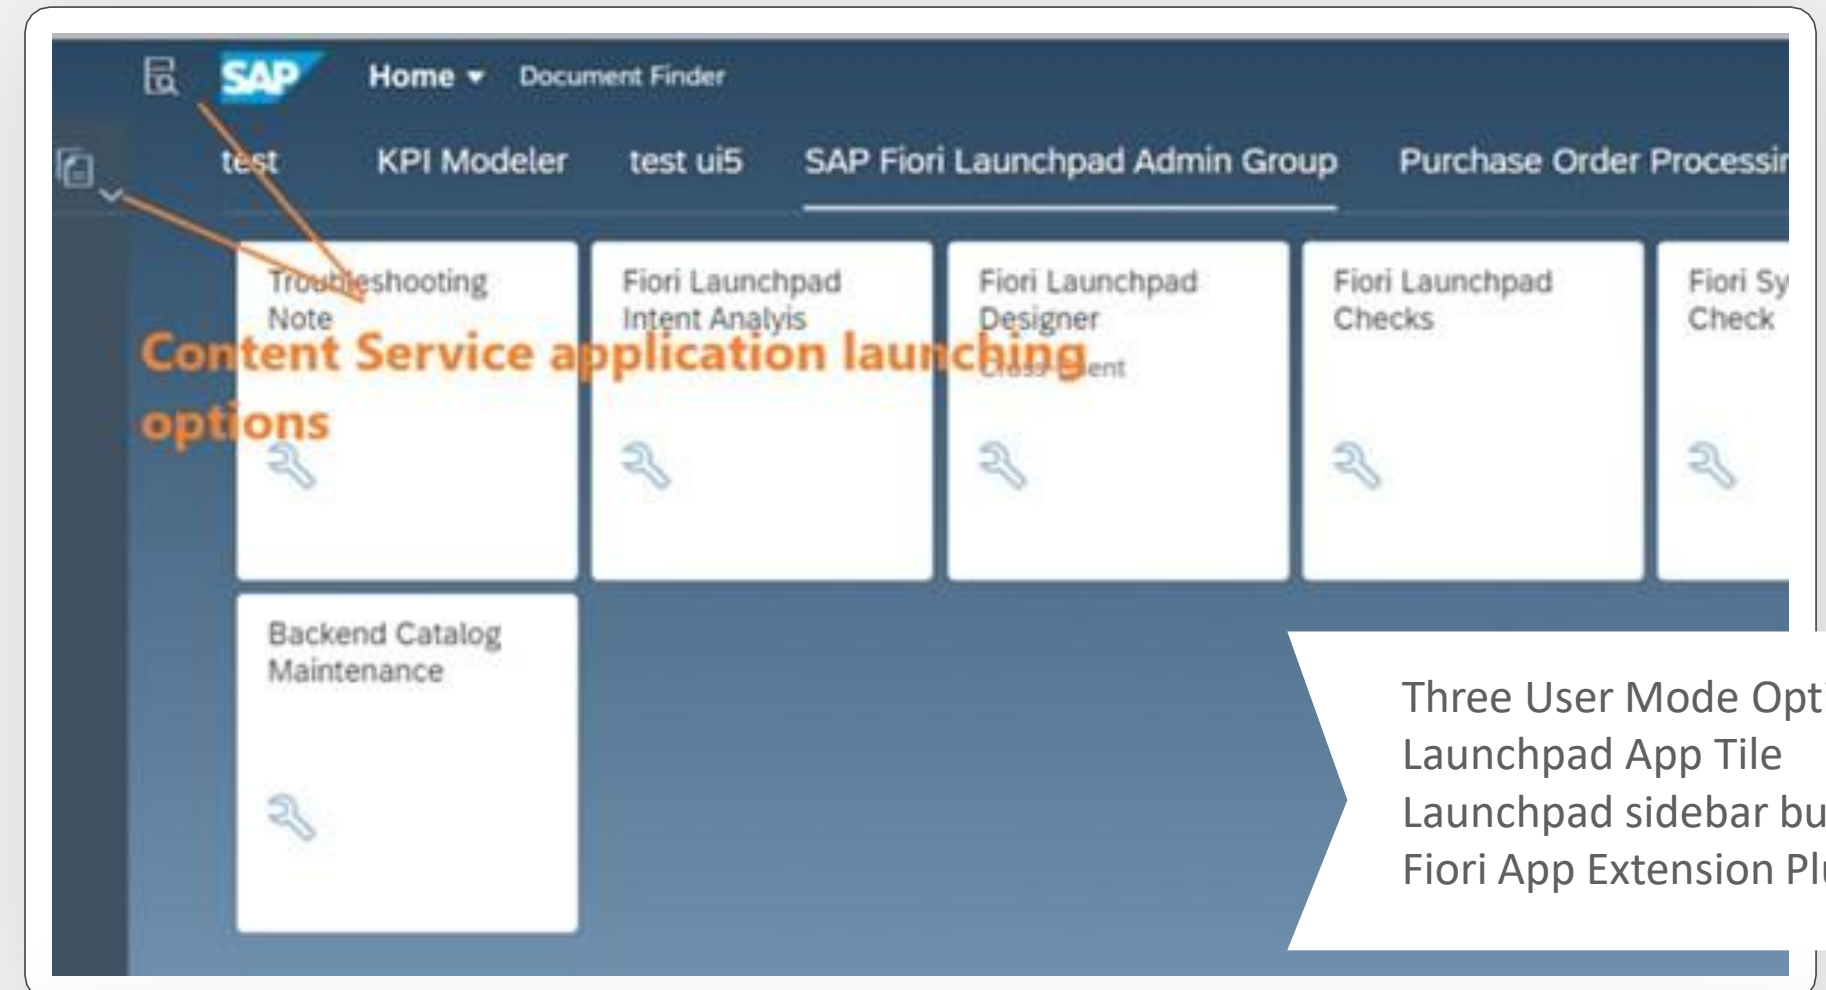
SAP Home ▾ Document Finder

test KPI Modeler test ui5 SAP Fiori Launchpad Admin Group Purchase Order Processi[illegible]

Troubleshooting Note

Fiori Launchpad Intent Analyis

Fiori Launchpad Designer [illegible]ent

Fiori Launchpad Checks

Fiori Sy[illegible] Check

Content Service application launching options

Backend Catalog Maintenance

Three User Mode Opt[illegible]
Launchpad App Tile
Launchpad sidebar bu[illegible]
Fiori App Extension Pl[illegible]